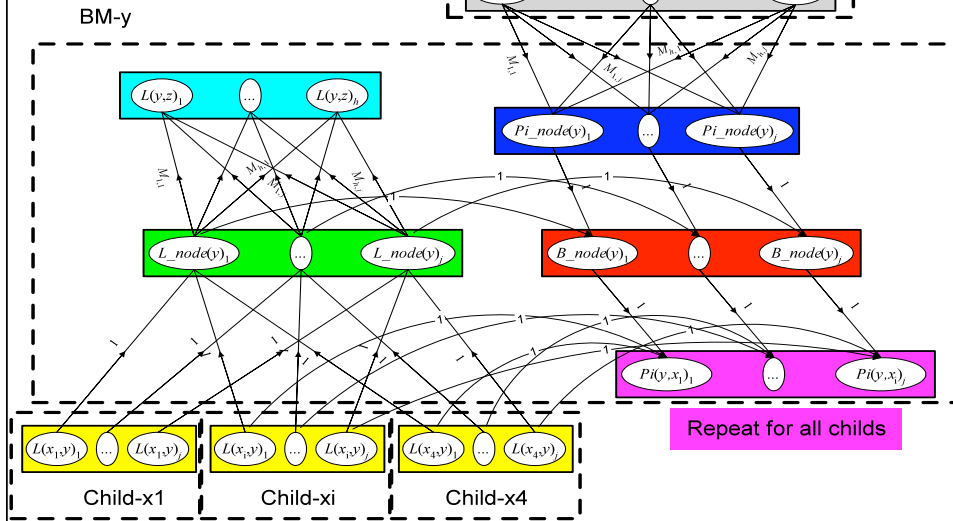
BM-y

$L(y,z)_1$ ... $L(y,z)_h$

$M_{1,1}$ $M_{h,1}$ $M_{1,j}$ $M_{h,j}$

$M_{1,1}$ $M_{1,j}$ $M_{h,1}$ $M_{h,j}$

$Pi\_node(y)_1$ ... $Pi\_node(y)_j$

1 1 1 1

$L\_node(y)_1$ ... $L\_node(y)_j$

$B\_node(y)_1$ ... $B\_node(y)_j$

1 1 1 1 1 1 1 1 1 1 1 1

$Pi(y,x_1)_1$ ... $Pi(y,x_1)_j$

Repeat for all childs

$L(x_1,y)_1$ ... $L(x_1,y)_j$

$L(x_i,y)_1$ ... $L(x_i,y)_j$

$L(x_4,y)_1$ ... $L(x_4,y)_j$

Child-x1

Child-xi

Child-x4